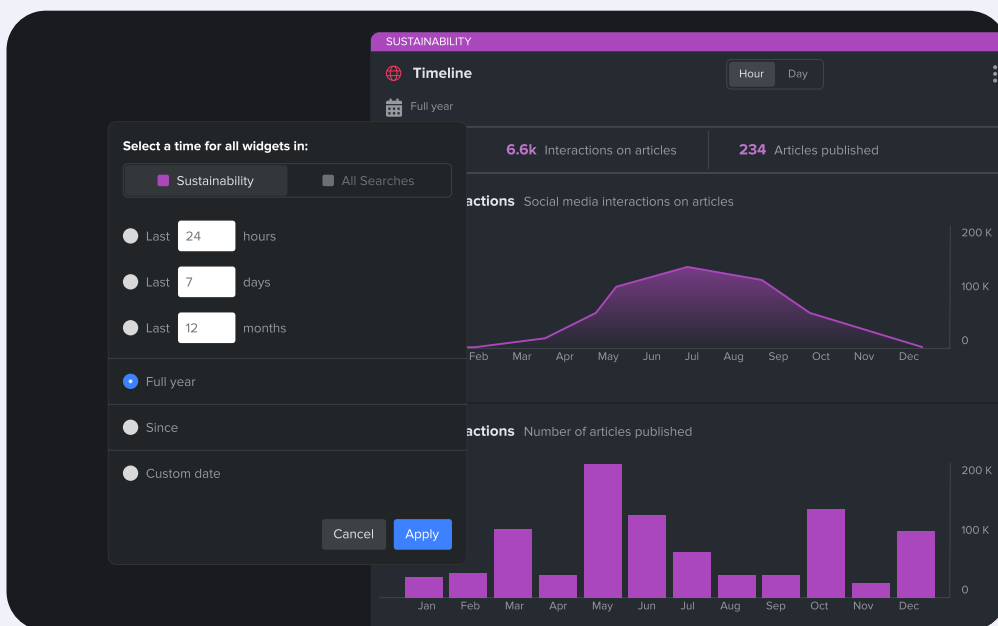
SUSTAINABILITY

Timeline

Hour Day

Full year

6.6k Interactions on articles

234 Articles published

actions Social media interactions on articles

200 K
100 K
0

Feb Mar Apr May Jun Jul Aug Sep Oct Nov Dec

actions Number of articles published

200 K
100 K
0

Jan Feb Mar Apr May Jun Jul Aug Sep Oct Nov Dec

Select a time for all widgets in:

Sustainability All Searches

Last 24 hours

Last 7 days

Last 12 months

Full year

Since

Custom date

Cancel Apply